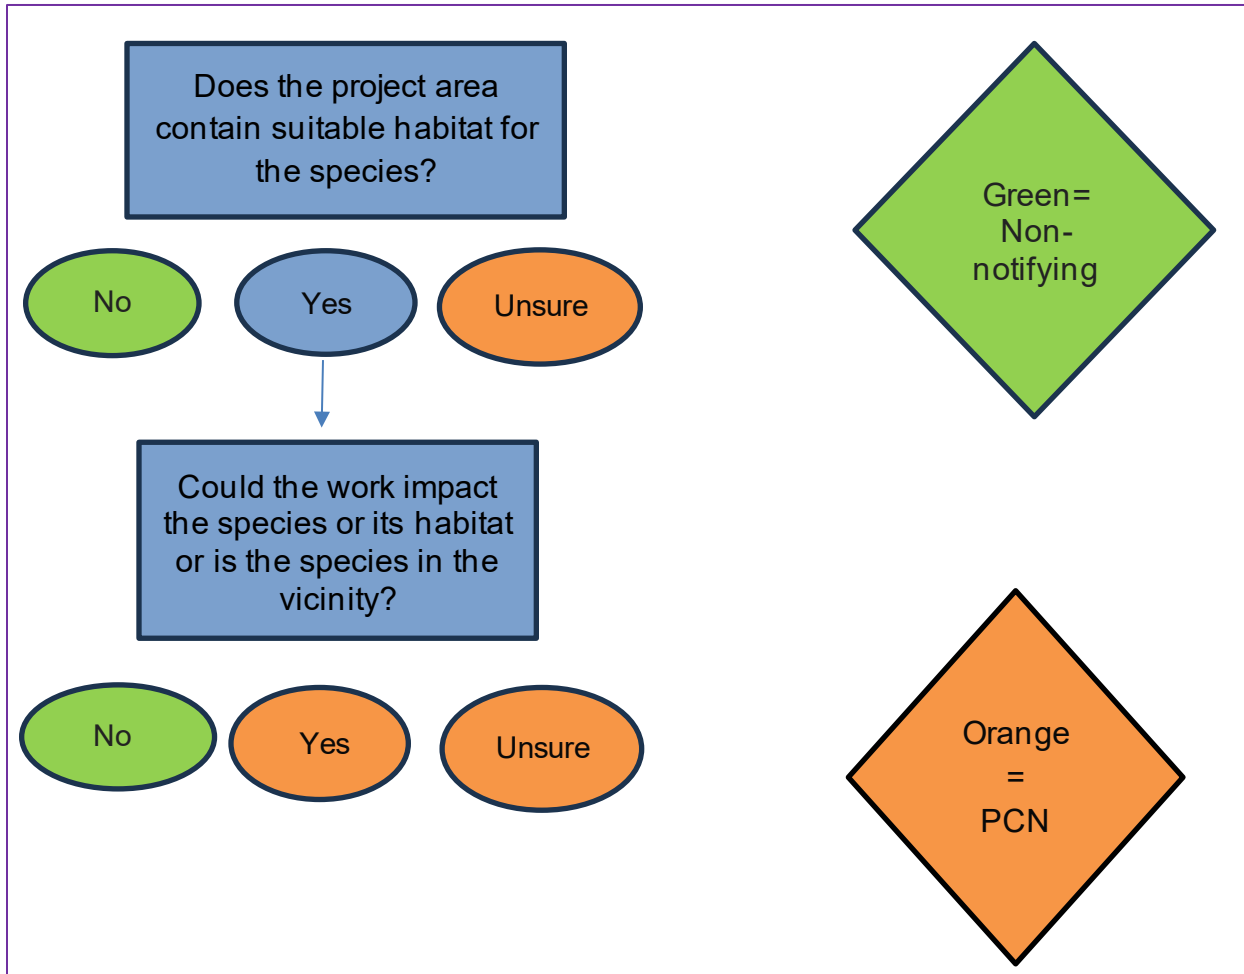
Does the project area contain suitable habitat for the species?

No

Yes

Unsure

Could the work impact the species or its habitat or is the species in the vicinity?

No

Yes

Unsure

Green= Non-notifying

Orange = PCN